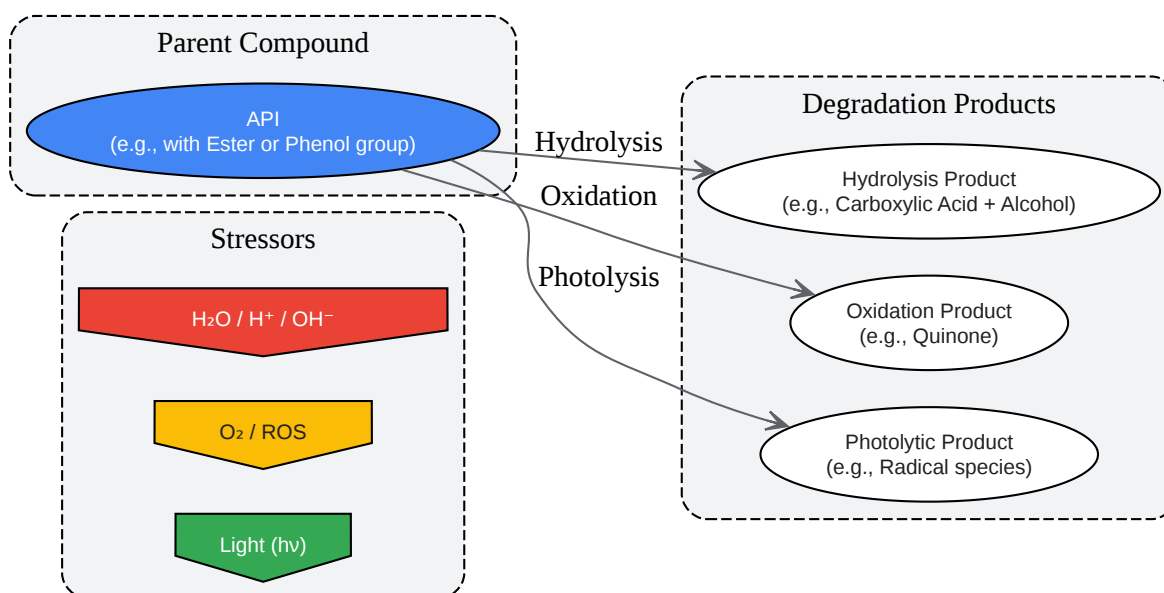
Parent Compound

API
(e.g., with Ester or Phenol group)

Stressors

$H_2O$ / $H^+$ / $OH^-$

$O_2$ / ROS

Light (hν)

Hydrolysis

Oxidation

Photolysis

Degradation Products

Hydrolysis Product
(e.g., Carboxylic Acid + Alcohol)

Oxidation Product
(e.g., Quinone)

Photolytic Product
(e.g., Radical species)